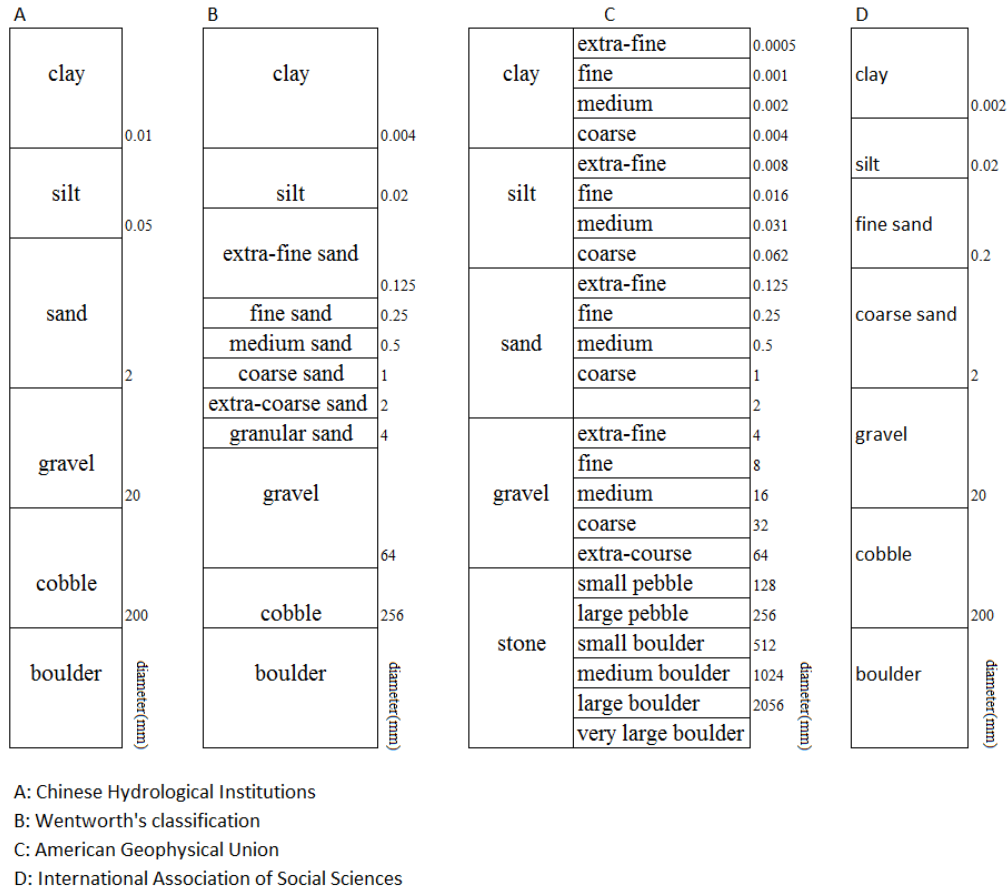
A

| clay | |
|---|---|
| | 0.01 |
| silt | |
| | 0.05 |
| sand | |
| | 2 |
| gravel | |
| | 20 |
| cobble | |
| | 200 |
| boulder | diameter(mm) |

B

| clay | |
|---|---|
| | 0.004 |
| silt | 0.02 |
| extra-fine sand | |
| | 0.125 |
| fine sand | 0.25 |
| medium sand | 0.5 |
| coarse sand | 1 |
| extra-coarse sand | 2 |
| granular sand | 4 |
| gravel | |
| | 64 |
| cobble | 256 |
| boulder | diameter(mm) |

C

| | | |
|---|---|---|
| clay | extra-fine | 0.0005 |
| | fine | 0.001 |
| | medium | 0.002 |
| | coarse | 0.004 |
| silt | extra-fine | 0.008 |
| | fine | 0.016 |
| | medium | 0.031 |
| | coarse | 0.062 |
| sand | extra-fine | 0.125 |
| | fine | 0.25 |
| | medium | 0.5 |
| | coarse | 1 |
| | | 2 |
| gravel | extra-fine | 4 |
| | fine | 8 |
| | medium | 16 |
| | coarse | 32 |
| | extra-course | 64 |
| stone | small pebble | 128 |
| | large pebble | 256 |
| | small boulder | 512 |
| | medium boulder | 1024 |
| | large boulder | 2056 |
| | very large boulder | |

diameter(mm)

D

| clay | |
|---|---|
| | 0.002 |
| silt | 0.02 |
| fine sand | |
| | 0.2 |
| coarse sand | |
| | 2 |
| gravel | |
| | 20 |
| cobble | |
| | 200 |
| boulder | diameter(mm) |

A: Chinese Hydrological Institutions
B: Wentworth's classification
C: American Geophysical Union
D: International Association of Social Sciences